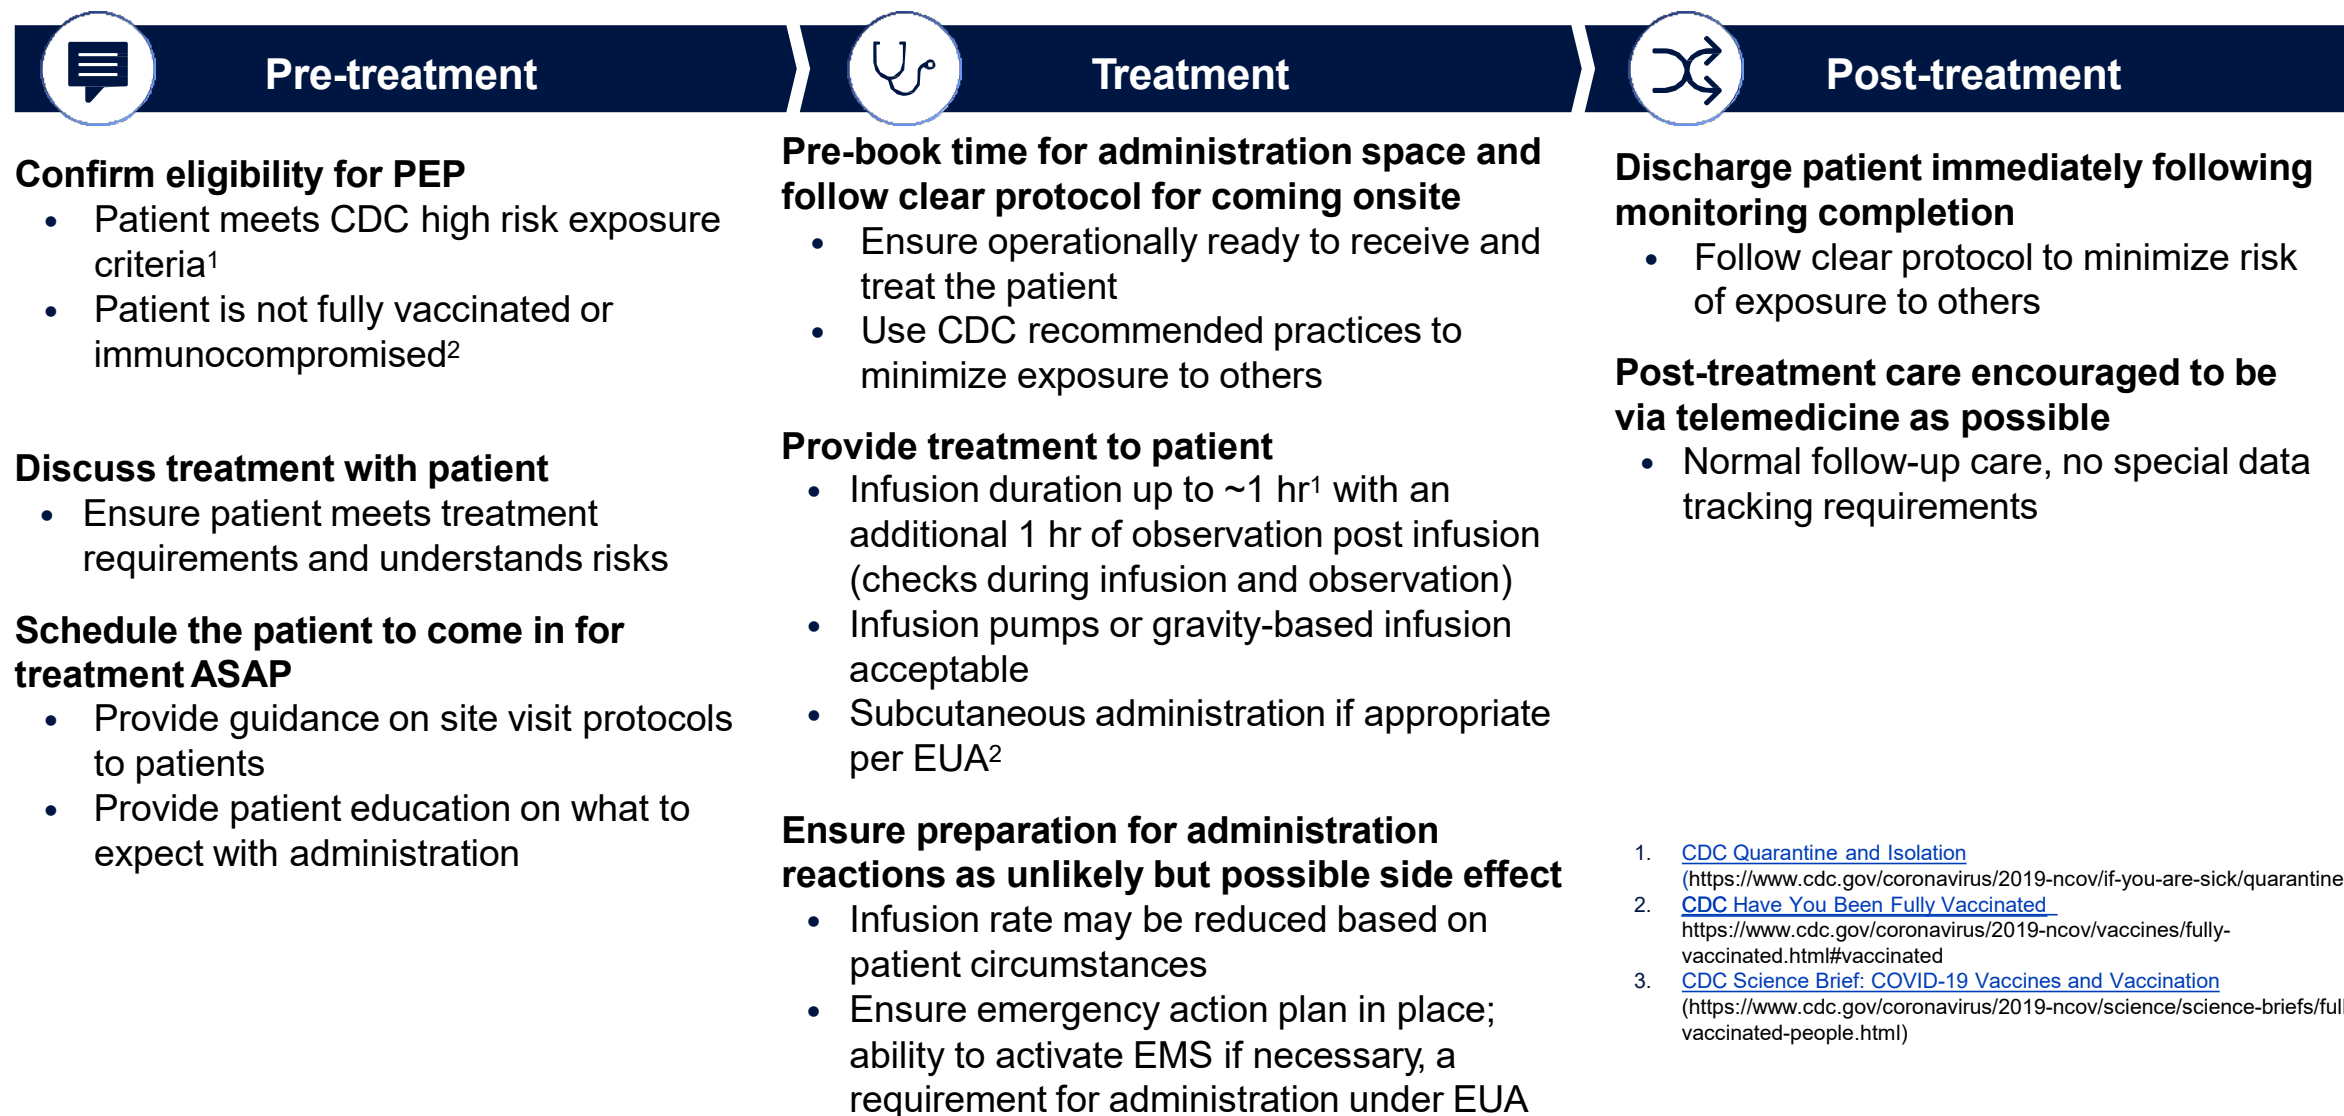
Pre-treatment

Confirm eligibility for PEP
• Patient meets CDC high risk exposure criteria$^1$
• Patient is not fully vaccinated or immunocompromised$^2$

Discuss treatment with patient
• Ensure patient meets treatment requirements and understands risks

Schedule the patient to come in for treatment ASAP
• Provide guidance on site visit protocols to patients
• Provide patient education on what to expect with administration

Treatment

Pre-book time for administration space and follow clear protocol for coming onsite
• Ensure operationally ready to receive and treat the patient
• Use CDC recommended practices to minimize exposure to others

Provide treatment to patient
• Infusion duration up to ~1 hr$^1$ with an additional 1 hr of observation post infusion (checks during infusion and observation)
• Infusion pumps or gravity-based infusion acceptable
• Subcutaneous administration if appropriate per EUA$^2$

Ensure preparation for administration reactions as unlikely but possible side effect
• Infusion rate may be reduced based on patient circumstances
• Ensure emergency action plan in place; ability to activate EMS if necessary, a requirement for administration under EUA

Post-treatment

Discharge patient immediately following monitoring completion
• Follow clear protocol to minimize risk of exposure to others

Post-treatment care encouraged to be via telemedicine as possible
• Normal follow-up care, no special data tracking requirements

1. CDC Quarantine and Isolation (https://www.cdc.gov/coronavirus/2019-ncov/if-you-are-sick/quarantine
2. CDC Have You Been Fully Vaccinated https://www.cdc.gov/coronavirus/2019-ncov/vaccines/fully-vaccinated.html#vaccinated
3. CDC Science Brief: COVID-19 Vaccines and Vaccination (https://www.cdc.gov/coronavirus/2019-ncov/science/science-briefs/full vaccinated-people.html)